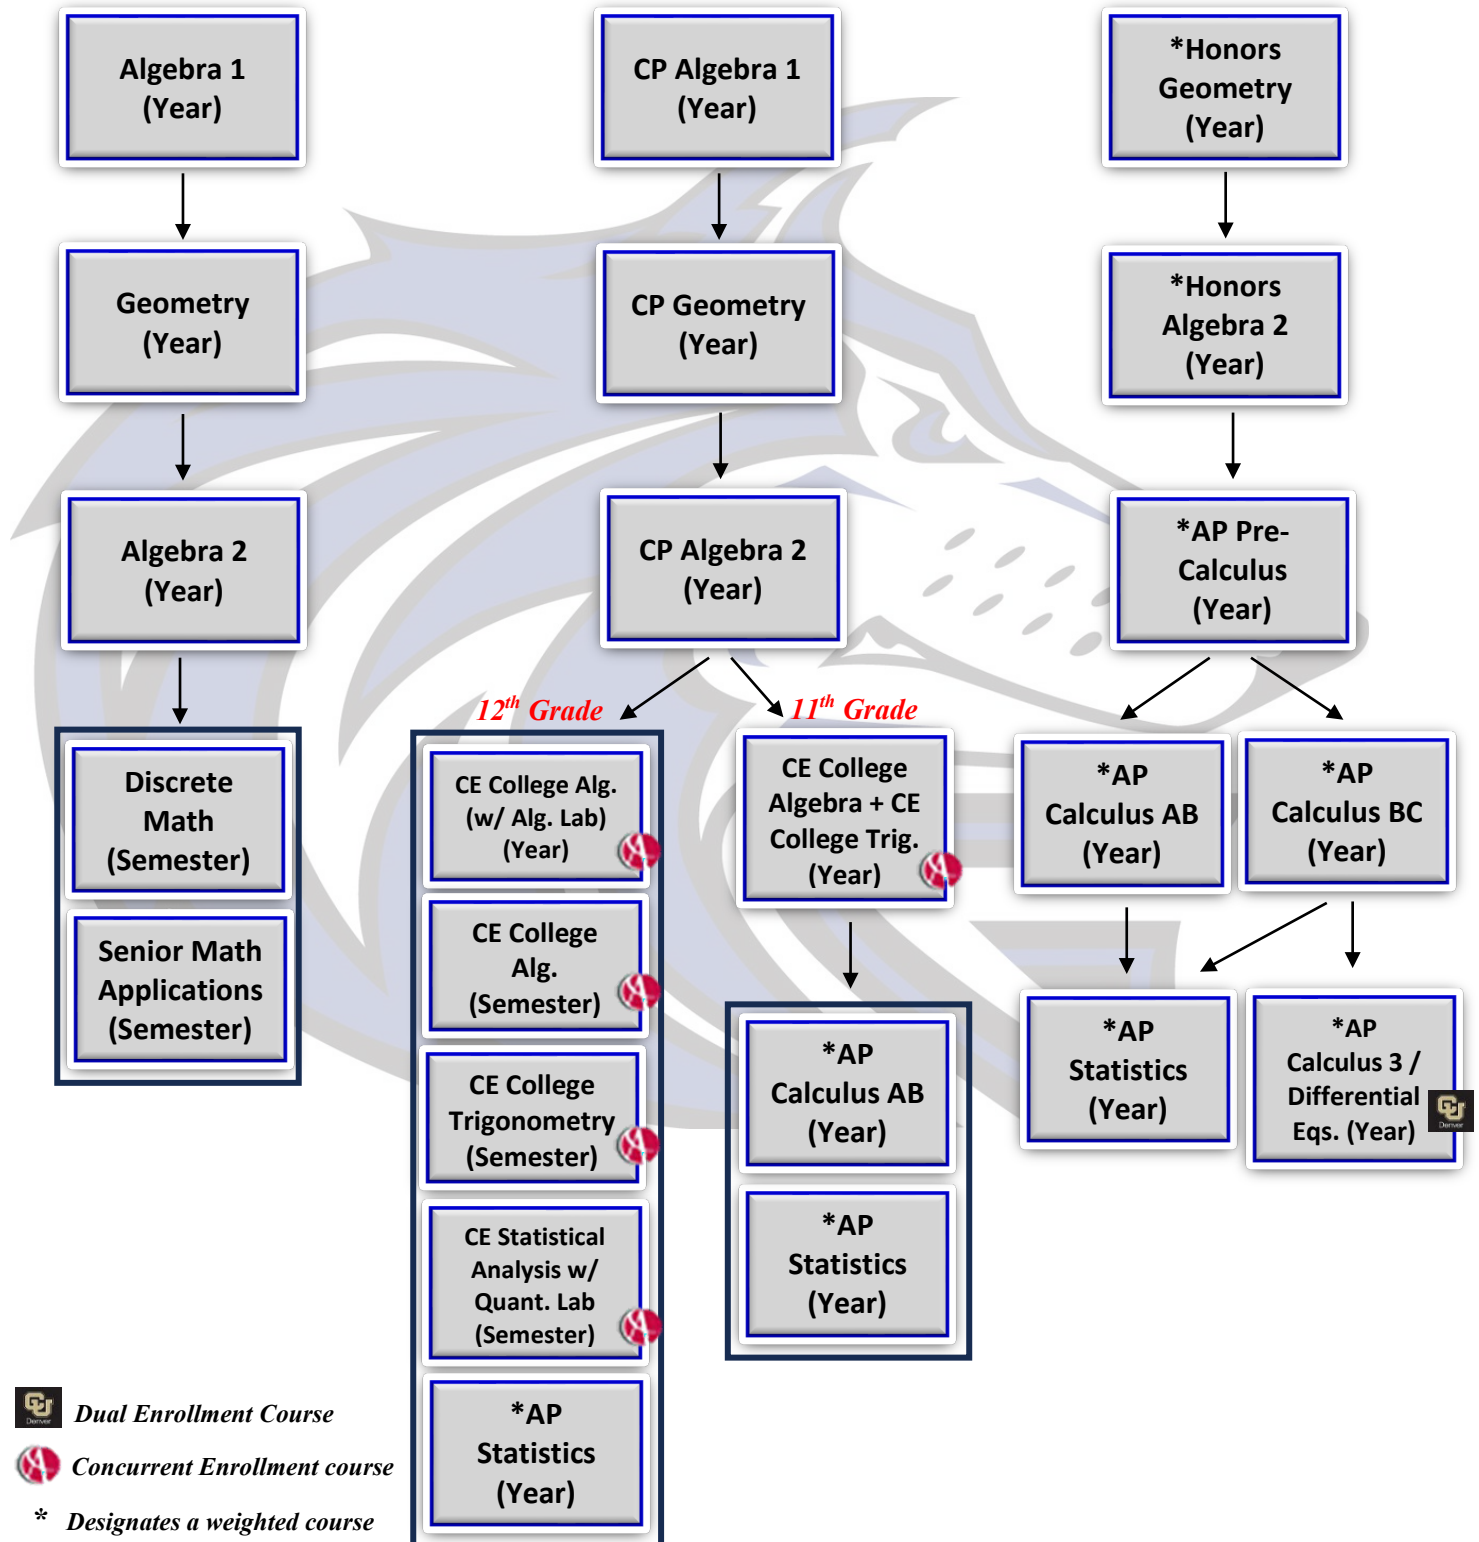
Algebra 1 (Year)

Geometry (Year)

Algebra 2 (Year)

Discrete Math (Semester)

Senior Math Applications (Semester)

CP Algebra 1 (Year)

CP Geometry (Year)

CP Algebra 2 (Year)

$12^{th}$ Grade

CE College Alg. (w/ Alg. Lab) (Year)

CE College Alg. (Semester)

CE College Trigonometry (Semester)

CE Statistical Analysis w/ Quant. Lab (Semester)

*AP Statistics (Year)

$11^{th}$ Grade

CE College Algebra + CE College Trig. (Year)

*AP Calculus AB (Year)

*AP Statistics (Year)

*Honors Geometry (Year)

*Honors Algebra 2 (Year)

*AP Pre-Calculus (Year)

*AP Calculus AB (Year)

*AP Calculus BC (Year)

*AP Statistics (Year)

*AP Calculus 3 / Differential Eqs. (Year)

Dual Enrollment Course

Concurrent Enrollment course

* Designates a weighted course